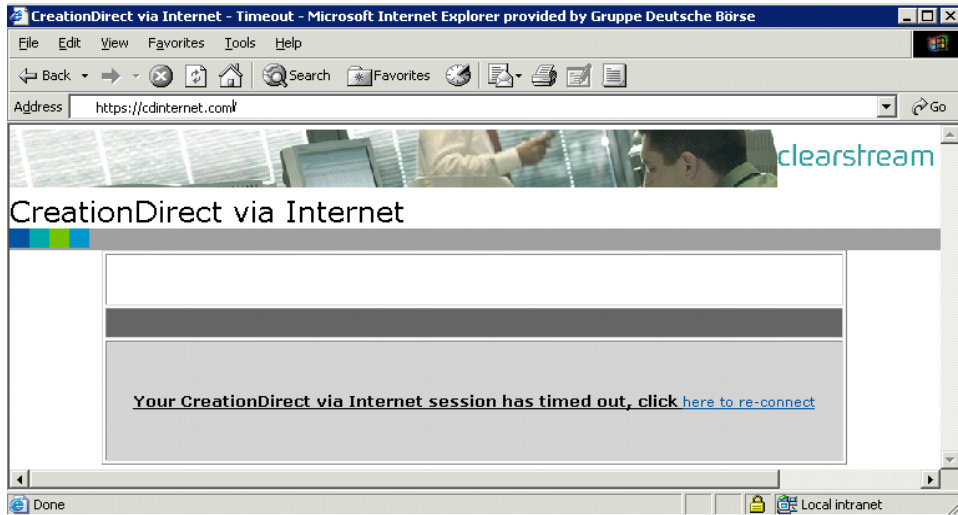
CreationDirect via Internet - Timeout - Microsoft Internet Explorer provided by Gruppe Deutsche Börse

File Edit View Favorites Tools Help

Back Search Favorites

Address https://cdinternet.com/ Go

clearstream

CreationDirect via Internet

Your CreationDirect via Internet session has timed out, click here to re-connect

Done Local intranet